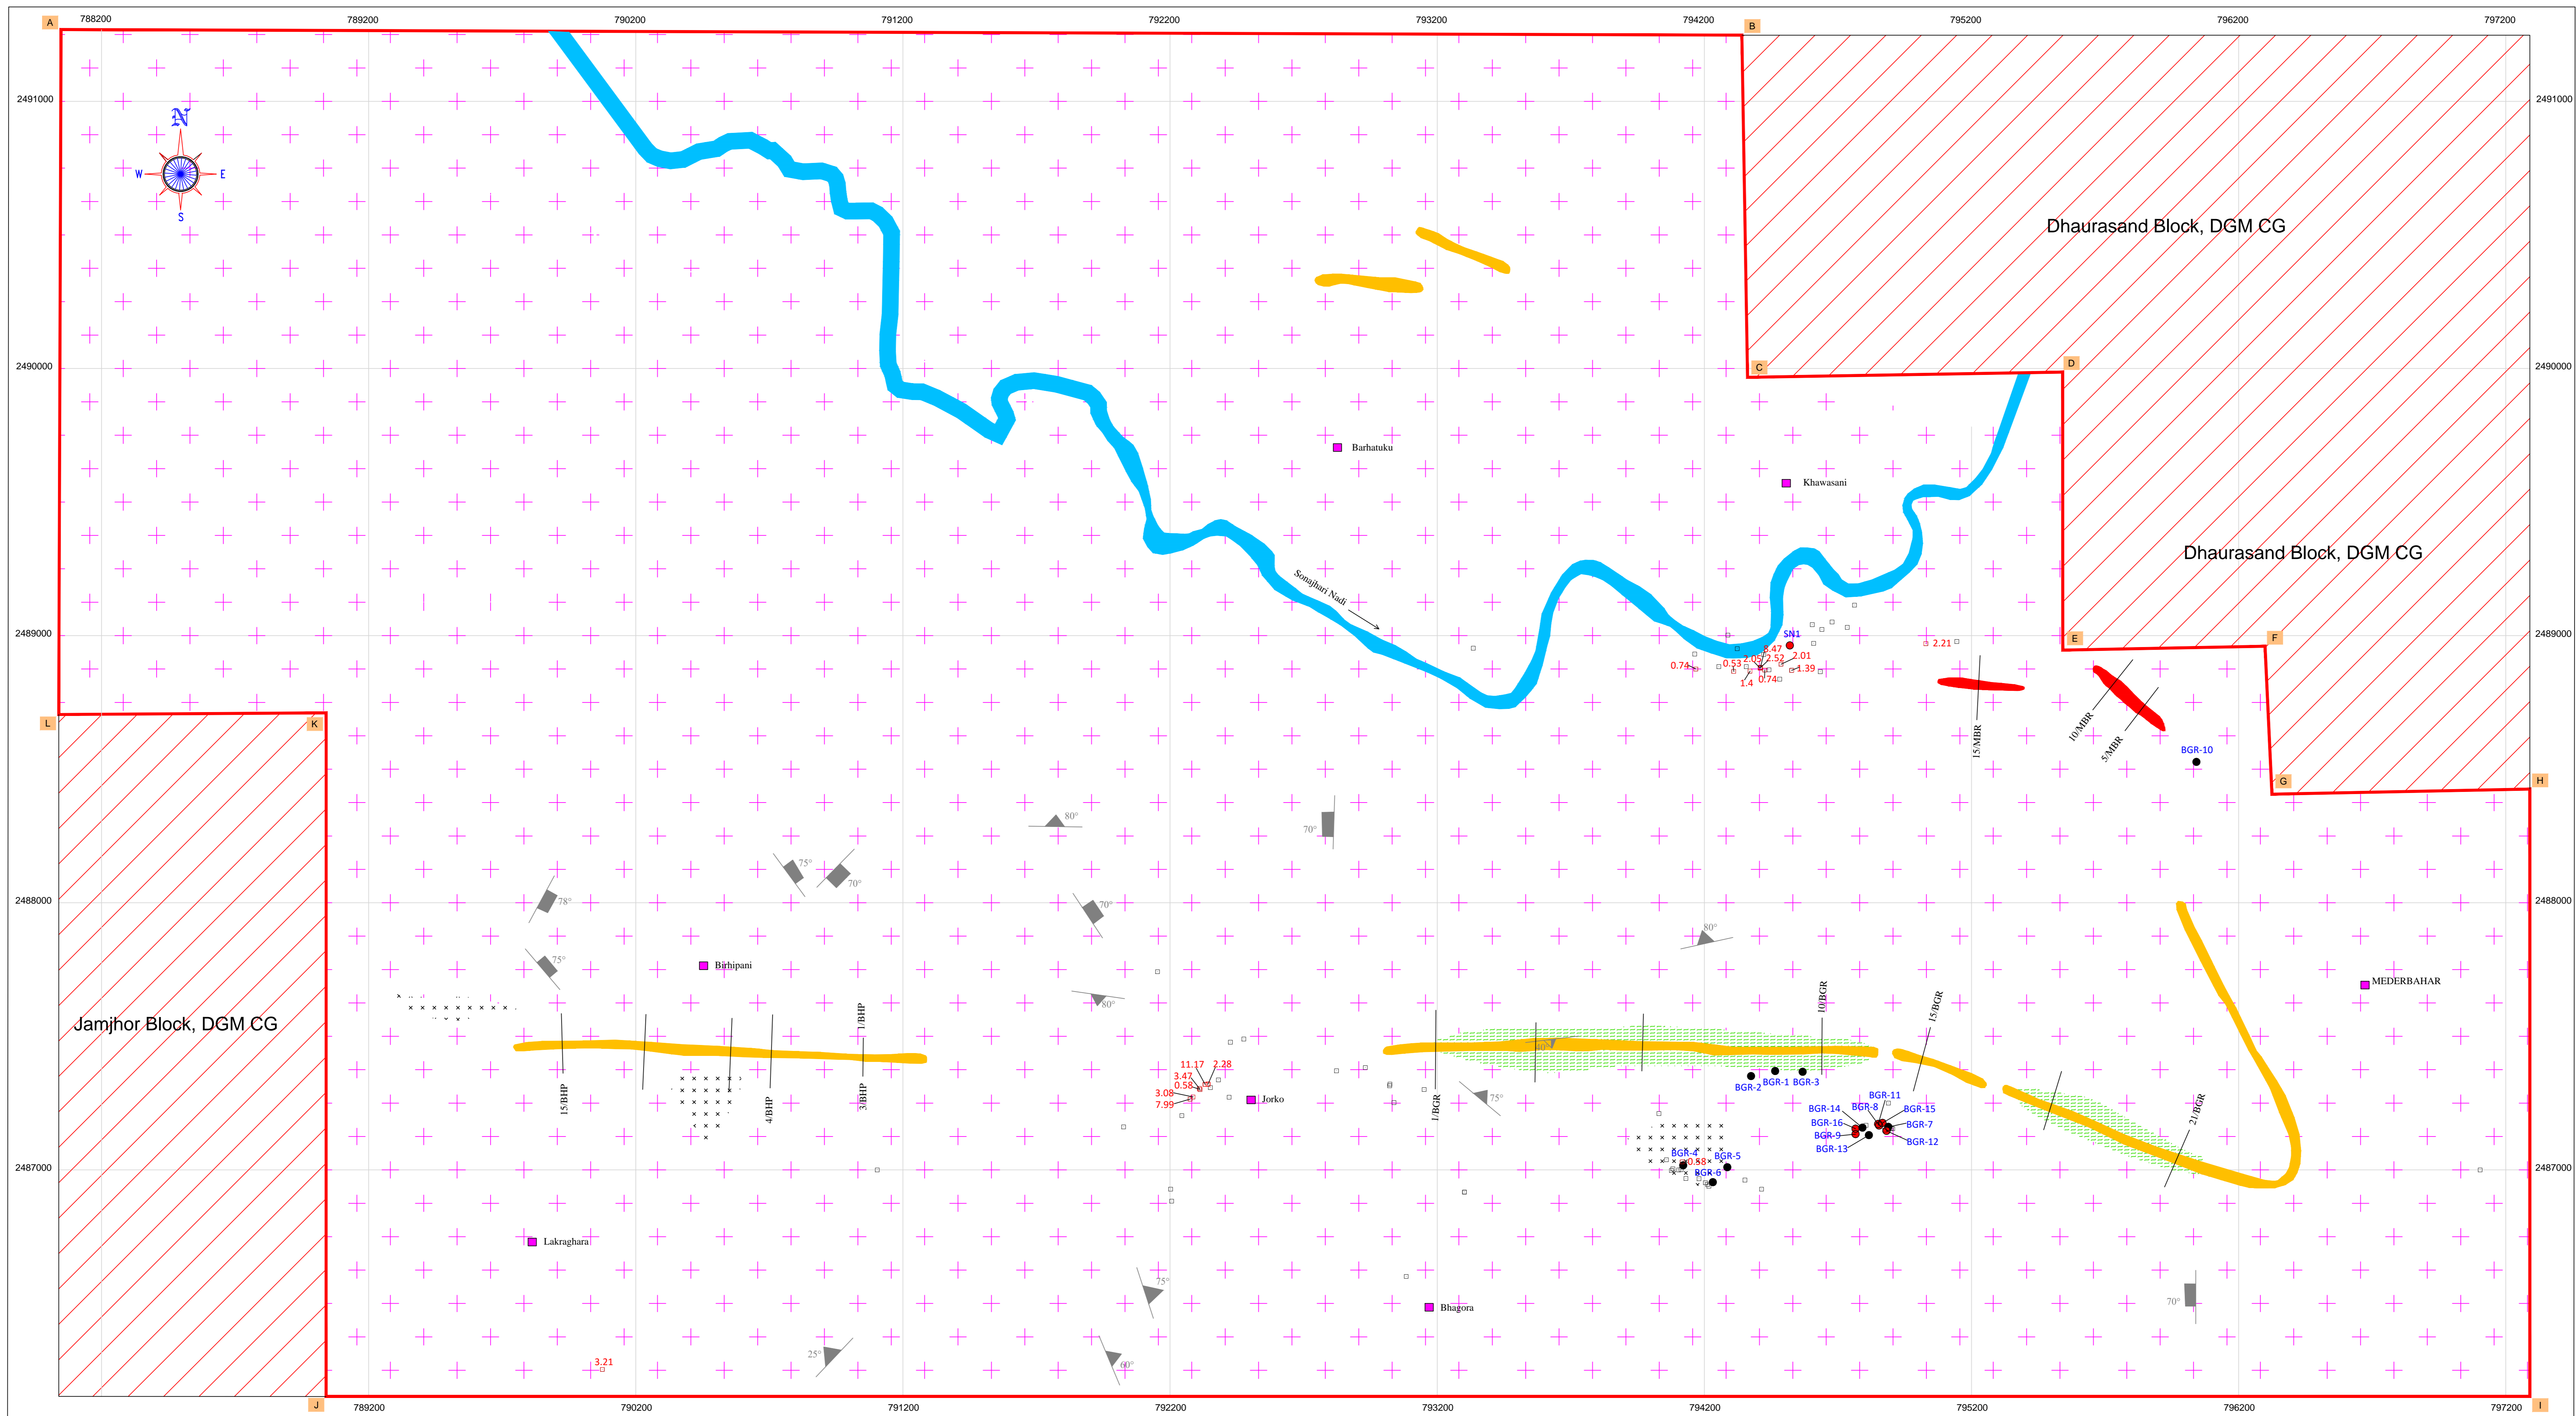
A 788200 789200 790200 791200 792200 793200 794200 B 795200 796200 797200

2491000 2491000

N
W E
S

Dhaurasand Block, DGM CG

2490000 C D 2490000

Barhatuku

Khawasani

Dhaurasand Block, DGM CG

Sonajhari Nadi

2489000 SN1 E F 2489000

3.47
0.74 0.53 2.05 2.52 2.01
1.4 0.74 1.39

2.21

L K

15/MBR 10/MBR 5/MBR

BGR-10

G H

80°

70°

75° 70°

2488000 78° 70° 2488000

80°

75°

Birhipani

80°

MEDERBAHAR

Jamjhor Block, DGM CG

1/BHP 10/BGR 15/BGR

11.17 2.28
3.47
0.58
3.08
7.99

15/BHP 4/BHP 3/BHP

Jorko

1/BGR

75°

BGR-2 BGR-1 BGR-3

BGR-11
BGR-14 BGR-8 BGR-15
BGR-16 BGR-7
BGR-9 BGR-12
BGR-13

21/BGR

BGR-4 BGR-5
BGR-6

2487000 2487000

Lakraghara

75°

Bhagora

70°

25°

60°

3.21

J 789200 790200 791200 792200 793200 794200 795200 796200 797200 I